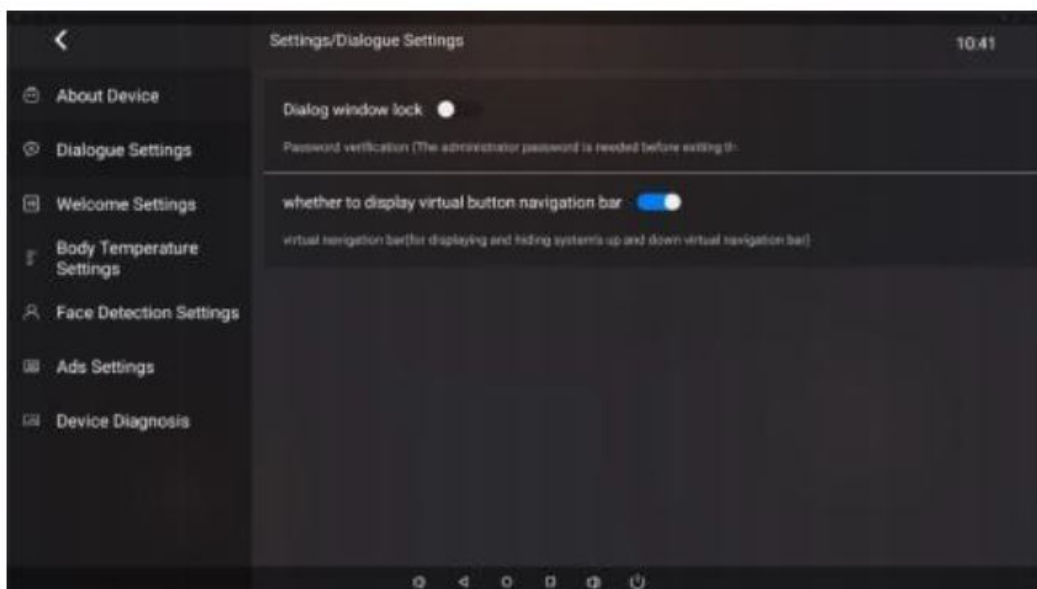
Settings/Dialogue Settings

10:41

About Device

Dialogue Settings

Welcome Settings

Body Temperature Settings

Face Detection Settings

Ads Settings

Device Diagnosis

Dialog window lock

Password verification (The administrator password is needed before exiting th

whether to display virtual button navigation bar

virtual navigation bar(for displaying and hiding system's up and down virtual navigation bar)